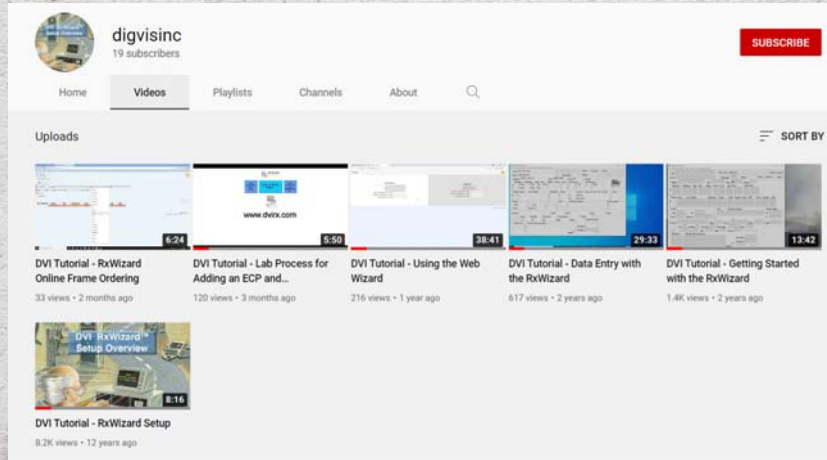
digvisinc
19 subscribers

SUBSCRIBE

Home Videos Playlists Channels About

Uploads

SORT BY

6:24
DVI Tutorial - RxWizard Online Frame Ordering
33 views • 2 months ago

www.dvirx.com
5:50
DVI Tutorial - Lab Process for Adding an ECP and...
120 views • 3 months ago

38:41
DVI Tutorial - Using the Web Wizard
216 views • 1 year ago

29:33
DVI Tutorial - Data Entry with the RxWizard
617 views • 2 years ago

13:42
DVI Tutorial - Getting Started with the RxWizard
1.4K views • 2 years ago

DVI RxWizard Setup Overview
8:16
DVI Tutorial - RxWizard Setup
8.2K views • 12 years ago